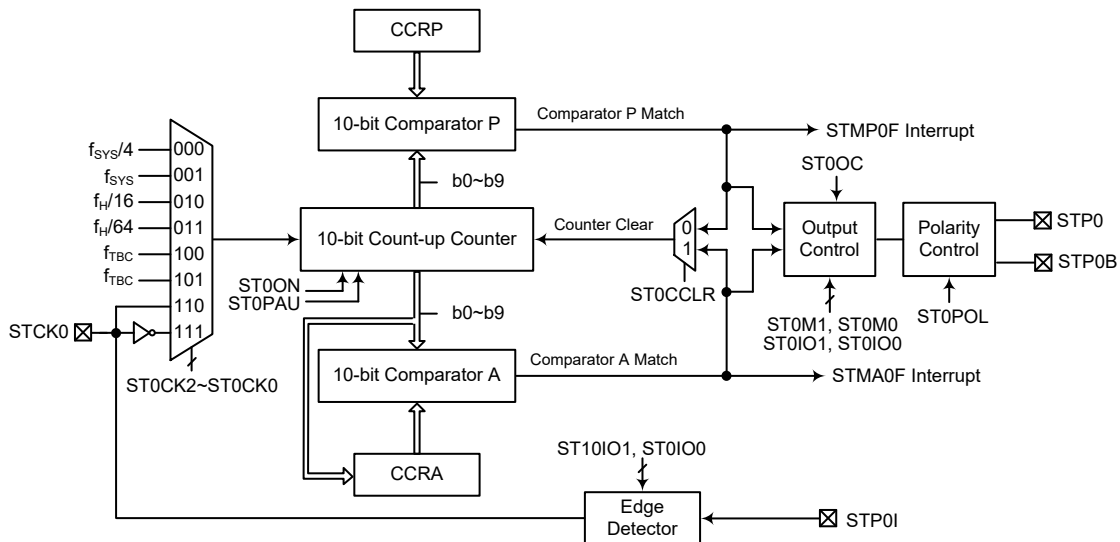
CCRP

10-bit Comparator P

Comparator P Match

STMP0F Interrupt

$f_{SYS}/4$ 000
$f_{SYS}$ 001
$f_H/16$ 010
$f_H/64$ 011
$f_{TBC}$ 100
$f_{TBC}$ 101
110
STCK0 111

ST0CK2~ST0CK0

b0~b9

10-bit Count-up Counter

Counter Clear

0
1

ST0CCLR

ST0OC

Output Control

Polarity Control

STP0

STP0B

ST0ON
ST0PAU

b0~b9

ST0M1, ST0M0
ST0IO1, ST0IO0

ST0POL

10-bit Comparator A

Comparator A Match

STMA0F Interrupt

CCRA

ST10IO1, ST0IO0

Edge Detector

STP0I